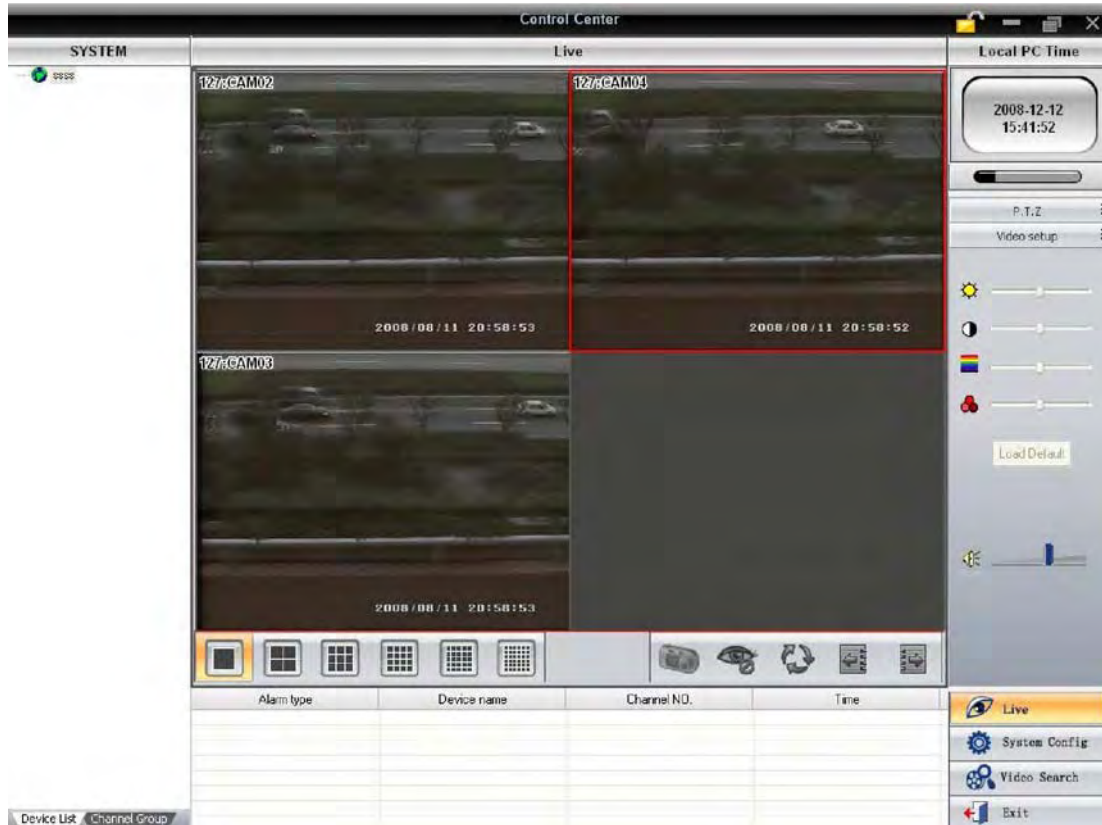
Control Center

SYSTEM

ssss

Live

127:CAM02

2008/08/11 20:58:53

127:CAM04

2008/08/11 20:58:52

127:CAM03

2008/08/11 20:58:53

Local PC Time

2008-12-12
15:41:52

P.T.Z

Video setup

Load Default

| Alarm type | Device name | Channel NO. | Time |
|---|---|---|---|

Live

System Config

Video Search

Exit

Device List

Channel Group